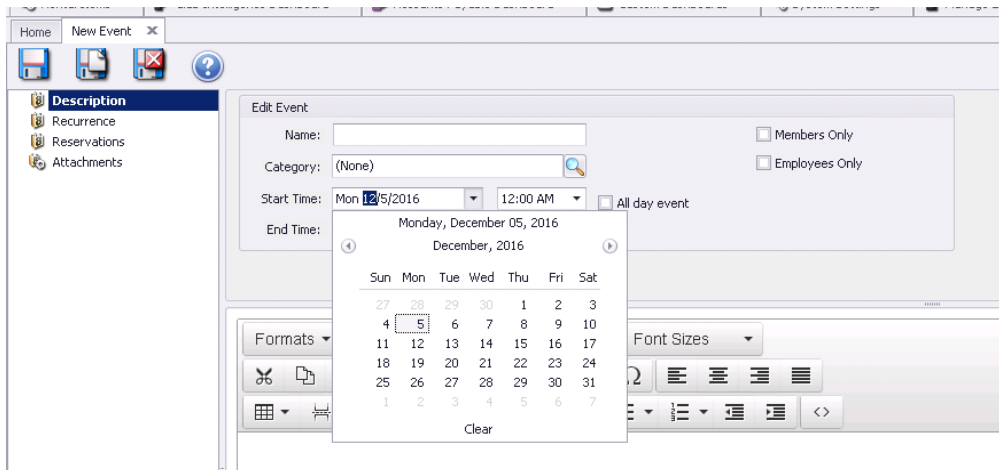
Home

New Event

Description

Recurrence

Reservations

Attachments

Edit Event

Name:

Category: (None)

Start Time: Mon 12/5/2016

12:00 AM

All day event

End Time:

Members Only

Employees Only

Monday, December 05, 2016

December, 2016

| Sun | Mon | Tue | Wed | Thu | Fri | Sat |
|---|---|---|---|---|---|---|
| 27 | 28 | 29 | 30 | 1 | 2 | 3 |
| 4 | 5 | 6 | 7 | 8 | 9 | 10 |
| 11 | 12 | 13 | 14 | 15 | 16 | 17 |
| 18 | 19 | 20 | 21 | 22 | 23 | 24 |
| 25 | 26 | 27 | 28 | 29 | 30 | 31 |
| 1 | 2 | 3 | 4 | 5 | 6 | 7 |

Clear

Formats

Font Sizes